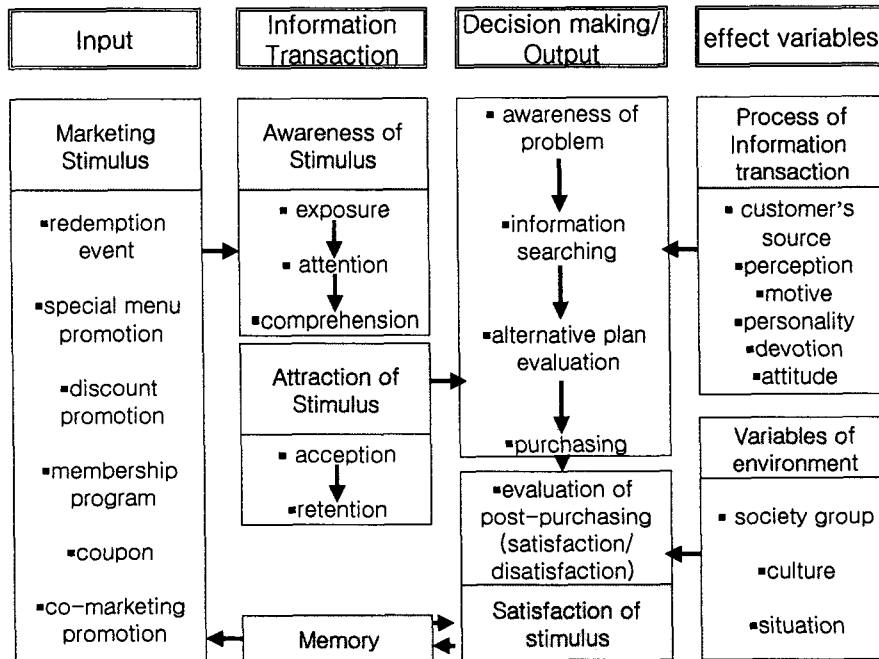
Input

Information Transaction

Decision making/ Output

effect variables

Marketing Stimulus

▪redemption event

▪special menu promotion

▪discount promotion

▪membership program

▪coupon

▪co-marketing promotion

Awareness of Stimulus

▪ exposure

▪ attention

▪comprehension

Attraction of Stimulus

▪ acception

▪retention

Memory

▪ awareness of problem

▪information searching

▪alternative plan evaluation

▪purchasing

▪evaluation of post-purchasing (satisfaction/ disatisfaction)

Satisfaction of stimulus

Process of Information transaction

▪ customer's source

▪perception

▪motive

▪personality

▪devotion

▪attitude

Variables of environment

▪ society group

▪culture

▪situation